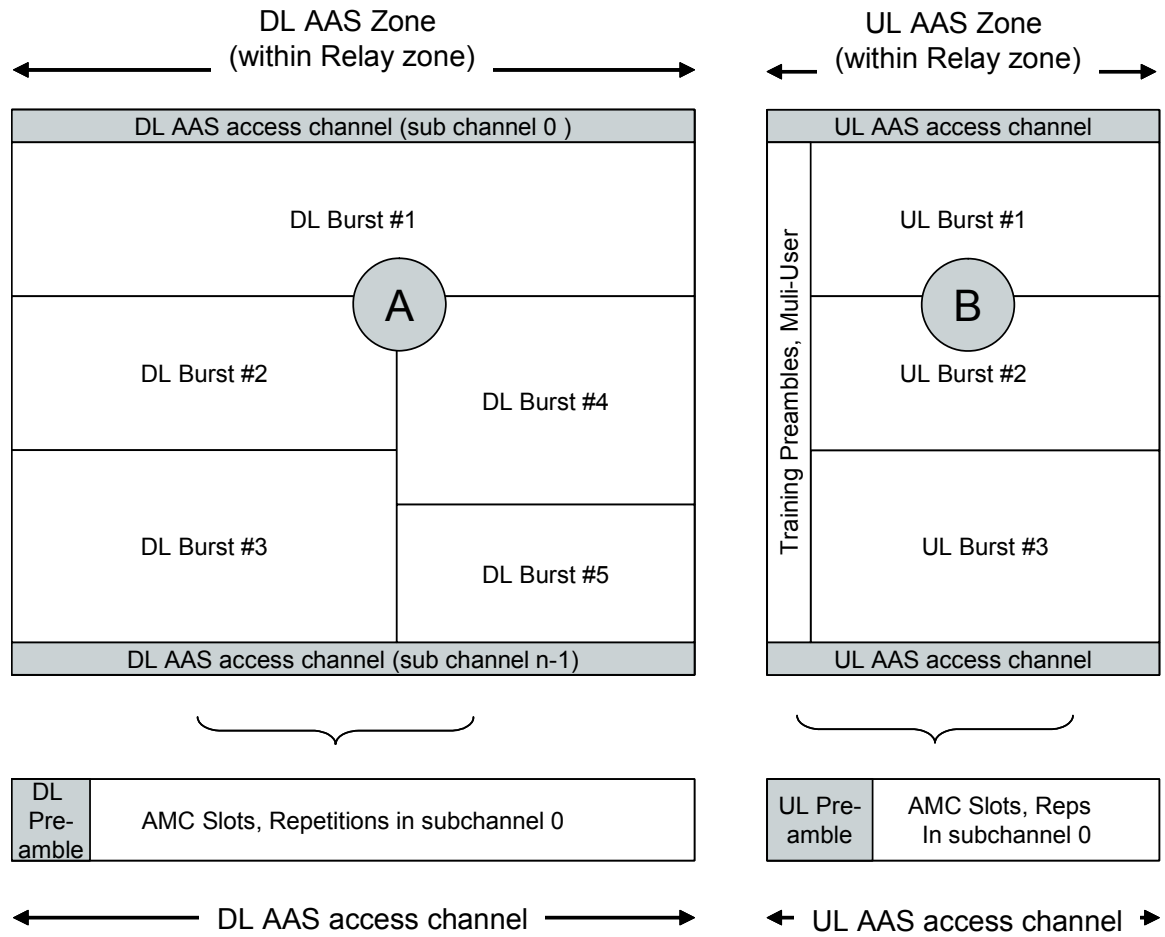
DL AAS Zone
(within Relay zone)

UL AAS Zone
(within Relay zone)

DL AAS access channel (sub channel 0 )

DL Burst #1

A

DL Burst #2

DL Burst #4

DL Burst #3

DL Burst #5

DL AAS access channel (sub channel n-1)

UL AAS access channel

Training Preambles, Muli-User

UL Burst #1

B

UL Burst #2

UL Burst #3

UL AAS access channel

DL Preamble

AMC Slots, Repetitions in subchannel 0

UL Preamble

AMC Slots, Reps In subchannel 0

DL AAS access channel

UL AAS access channel